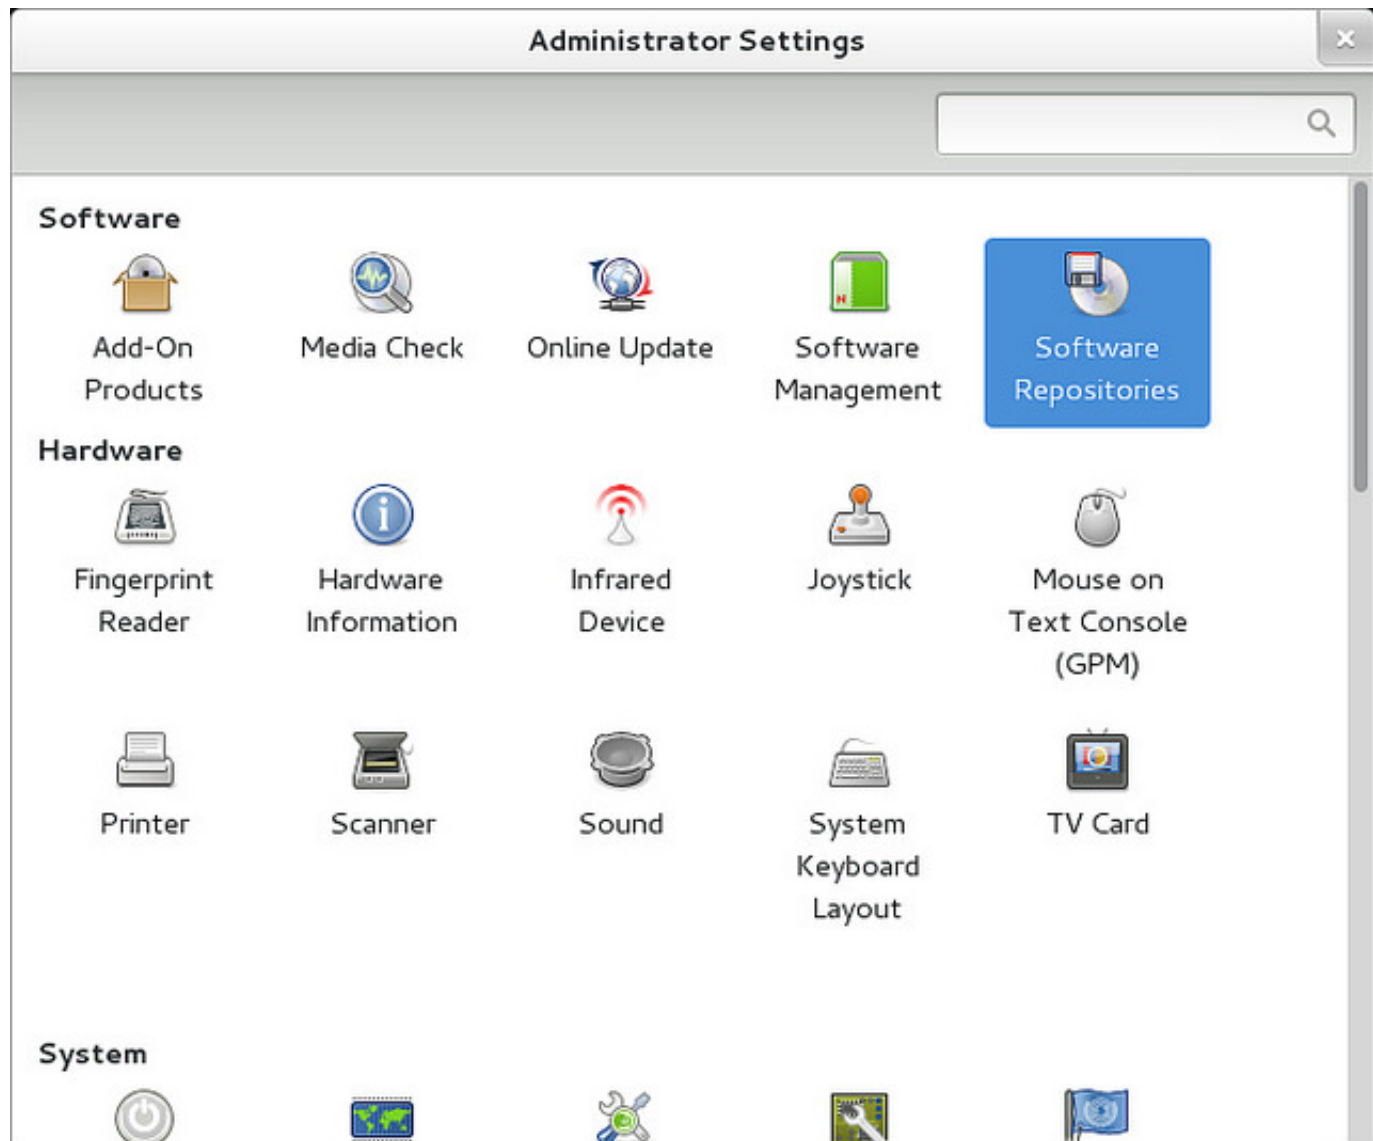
Administrator Settings

Software

Add-On Products

Media Check

Online Update

Software Management

Software Repositories

Hardware

Fingerprint Reader

Hardware Information

Infrared Device

Joystick

Mouse on Text Console (GPM)

Printer

Scanner

Sound

System Keyboard Layout

TV Card

System